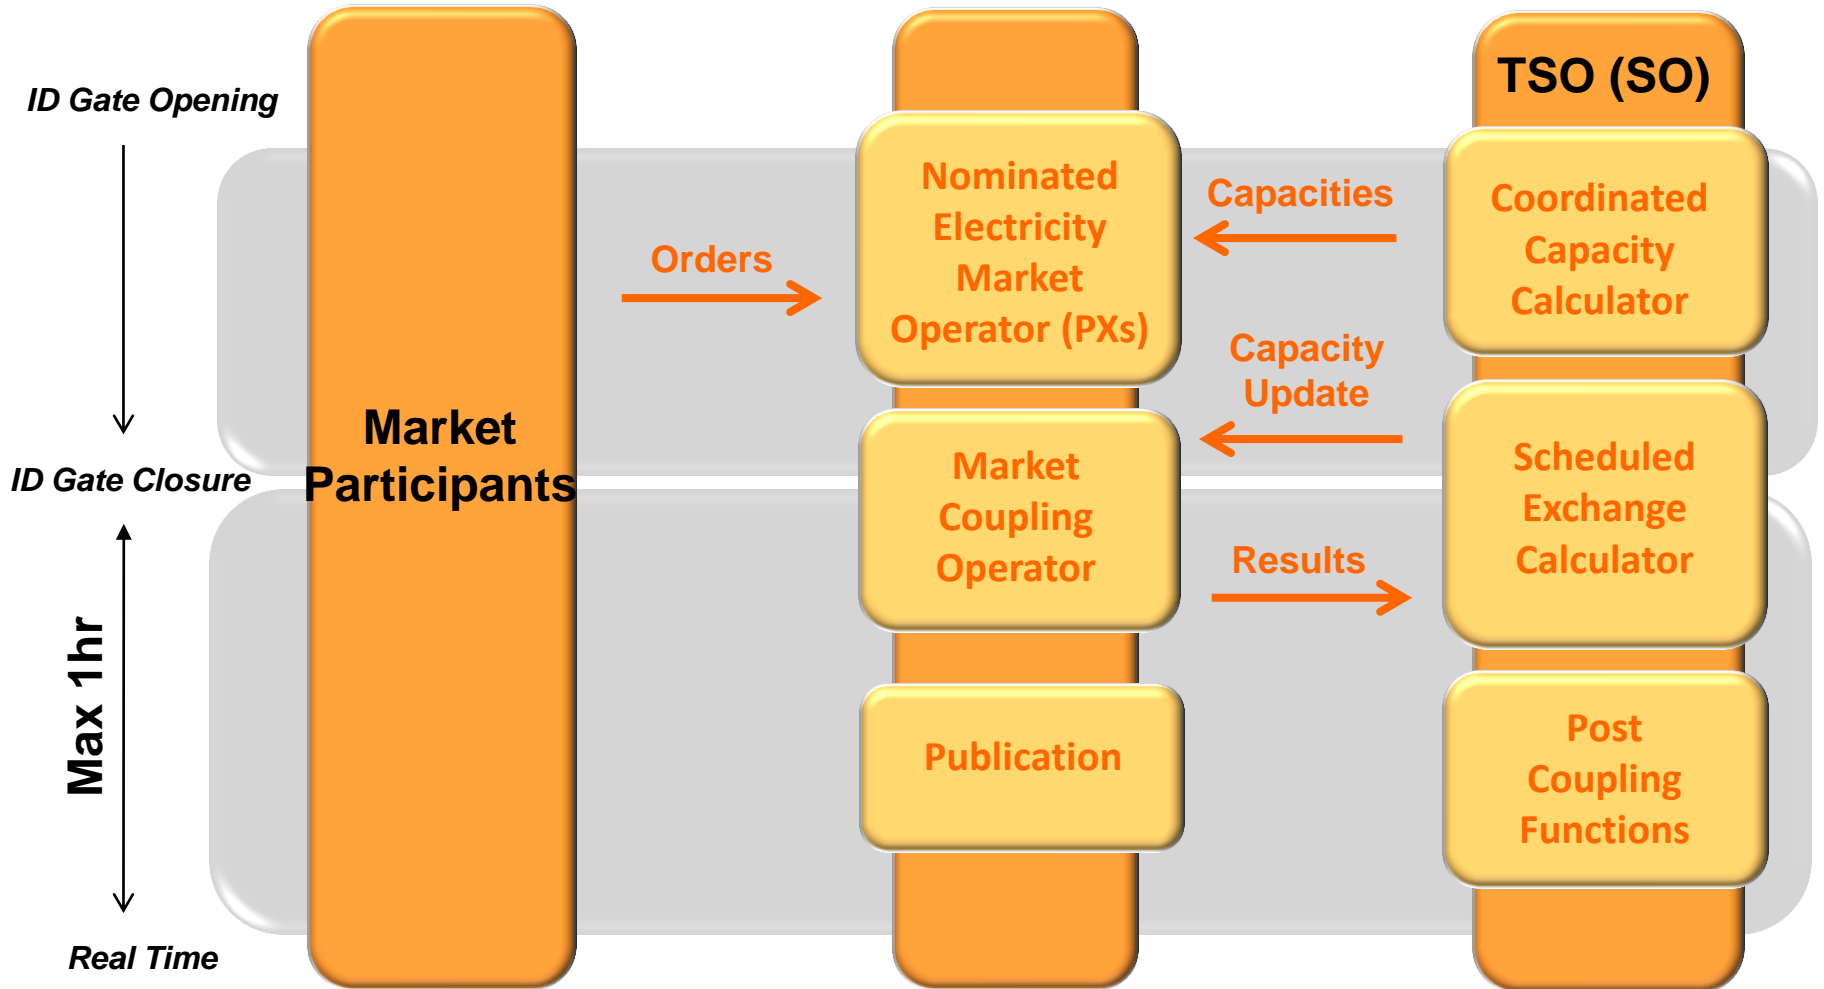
ID Gate Opening

ID Gate Closure

Max 1hr

Real Time

Market Participants

Orders

Nominated Electricity Market Operator (PXs)

Market Coupling Operator

Publication

Capacities

Capacity Update

Results

TSO (SO)

Coordinated Capacity Calculator

Scheduled Exchange Calculator

Post Coupling Functions